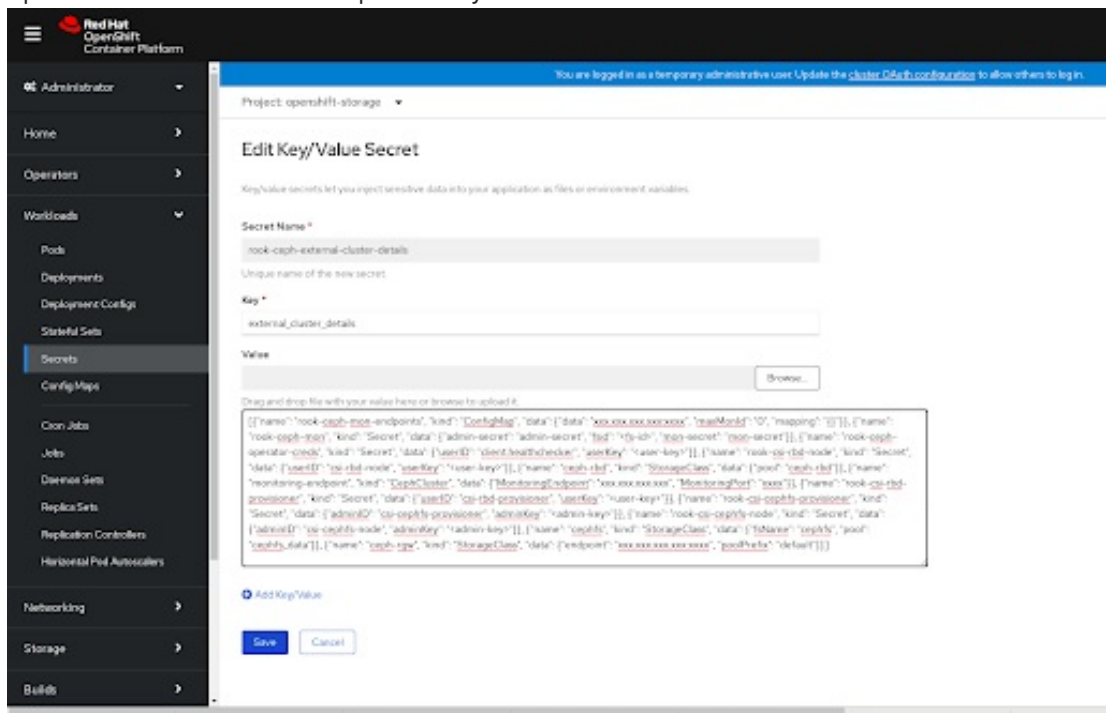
Red Hat
OpenShift
Container Platform

Administrator

Home

Operators

Workloads

Pods

Deployments

Deployment Configs

Stateful Sets

Secrets

Config Maps

Cron Jobs

Jobs

Daemon Sets

Replica Sets

Replication Controllers

Horizontal Pod Autoscalers

Networking

Storage

Builds

You are logged in as a temporary administrative user. Update the cluster OAuth configuration to allow others to log in.

Project: openshift-storage

Edit Key/Value Secret

Key/value secrets let you inject sensitive data into your application as files or environment variables.

Secret Name *

rook-ceph-external-cluster-details

Unique name of the new secret.

Key *

external_cluster_details

Value

Browse...

Drag and drop file with your value here or browse to upload it.

[{"name": "rook-ceph-mon-endpoints", "kind": "ConfigMap", "data": {"data": "xxx.xxx.xxx.xxx:xxxx", "maxMonId": "0", "mapping": "{}"}}, {"name": "rook-ceph-mon", "kind": "Secret", "data": {"admin-secret": "admin-secret", "fsid": "<fs-id>", "mon-secret": "mon-secret"}}, {"name": "rook-ceph-operator-creds", "kind": "Secret", "data": {"userID": "client.healthchecker", "userKey": "<user-key>"}}, {"name": "rook-csi-rbd-node", "kind": "Secret", "data": {"userID": "csi-rbd-node", "userKey": "<user-key>"}}, {"name": "ceph-rbd", "kind": "StorageClass", "data": {"pool": "ceph-rbd"}}, {"name": "monitoring-endpoint", "kind": "CephCluster", "data": {"MonitoringEndpoint": "xxx.xxx.xxx.xxx", "MonitoringPort": "xxxx"}}, {"name": "rook-csi-rbd-provisioner", "kind": "Secret", "data": {"userID": "csi-rbd-provisioner", "userKey": "<user-key>"}}, {"name": "rook-csi-cephfs-provisioner", "kind": "Secret", "data": {"adminID": "csi-cephfs-provisioner", "adminKey": "<admin-key>"}}, {"name": "rook-csi-cephfs-node", "kind": "Secret", "data": {"adminID": "csi-cephfs-node", "adminKey": "<admin-key>"}}, {"name": "cephfs", "kind": "StorageClass", "data": {"fsName": "cephfs", "pool": "cephfs_data"}}, {"name": "ceph-rgw", "kind": "StorageClass", "data": {"endpoint": "xxx.xxx.xxx.xxx:xxxx", "poolPrefix": "default"}}]

Add Key/Value

Save

Cancel